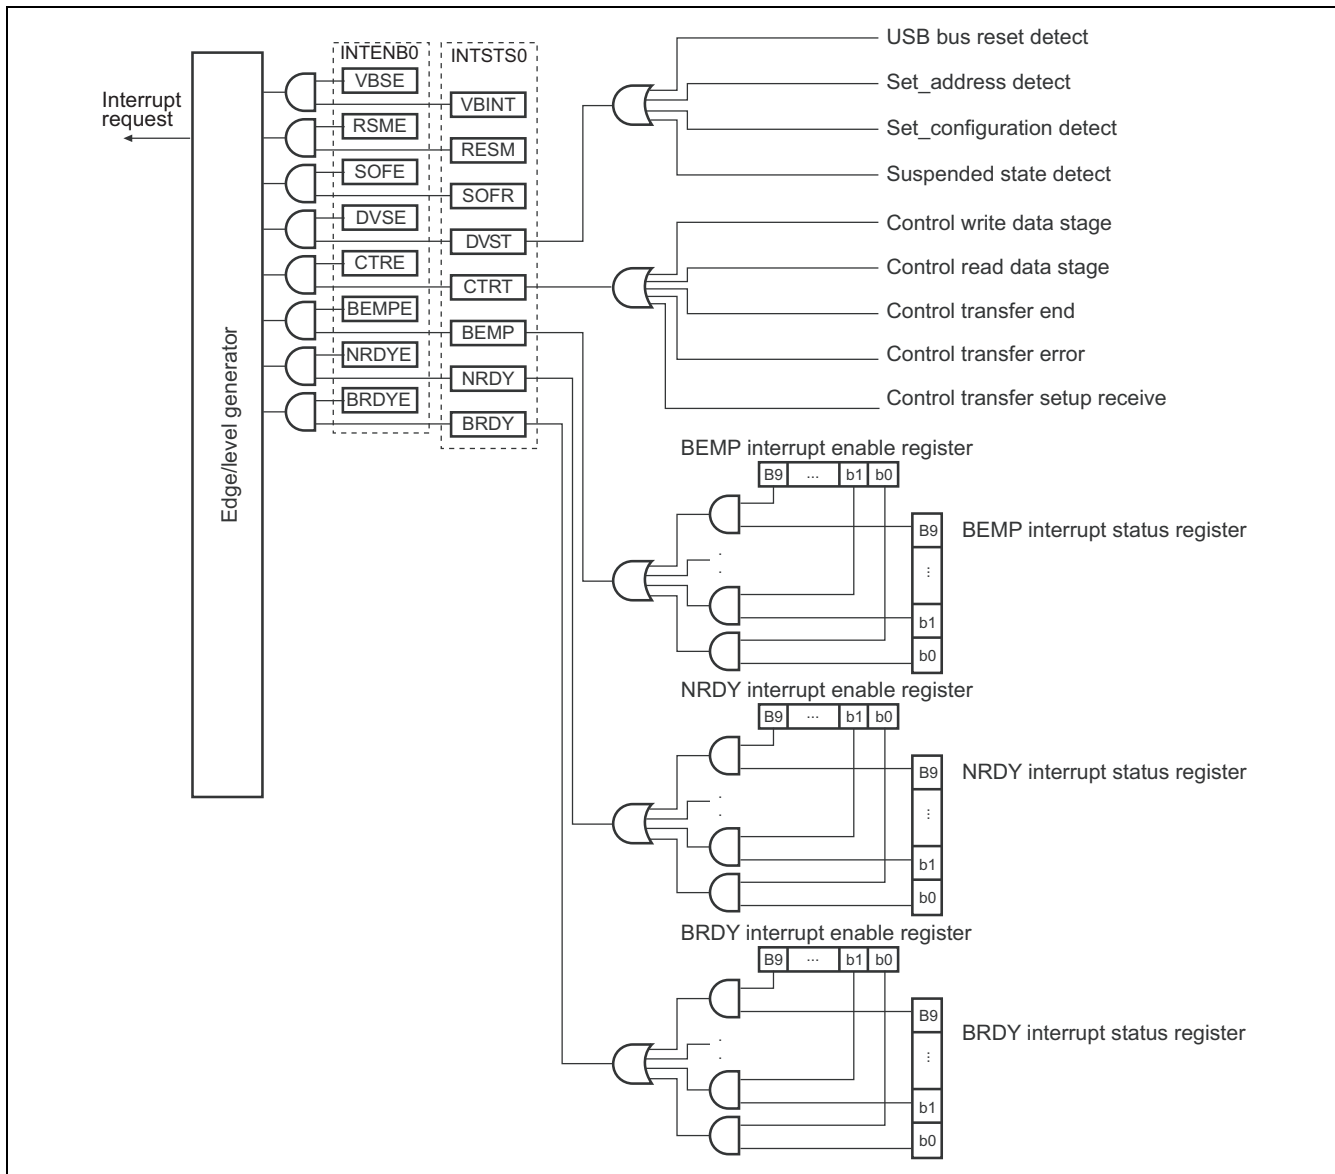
Interrupt request

Edge/level generator

INTENB0
VBSE
RSME
SOFE
DVSE
CTRE
BEMPE
NRDYE
BRDYE

INTSTS0
VBINT
RESM
SOFR
DVST
CTRT
BEMP
NRDY
BRDY

USB bus reset detect
Set_address detect
Set_configuration detect
Suspended state detect
Control write data stage
Control read data stage
Control transfer end
Control transfer error
Control transfer setup receive

BEMP interrupt enable register
B9 ... b1 b0
BEMP interrupt status register
B9 ⋮ b1 b0

NRDY interrupt enable register
B9 ... b1 b0
NRDY interrupt status register
B9 ⋮ b1 b0

BRDY interrupt enable register
B9 ... b1 b0
BRDY interrupt status register
B9 ⋮ b1 b0